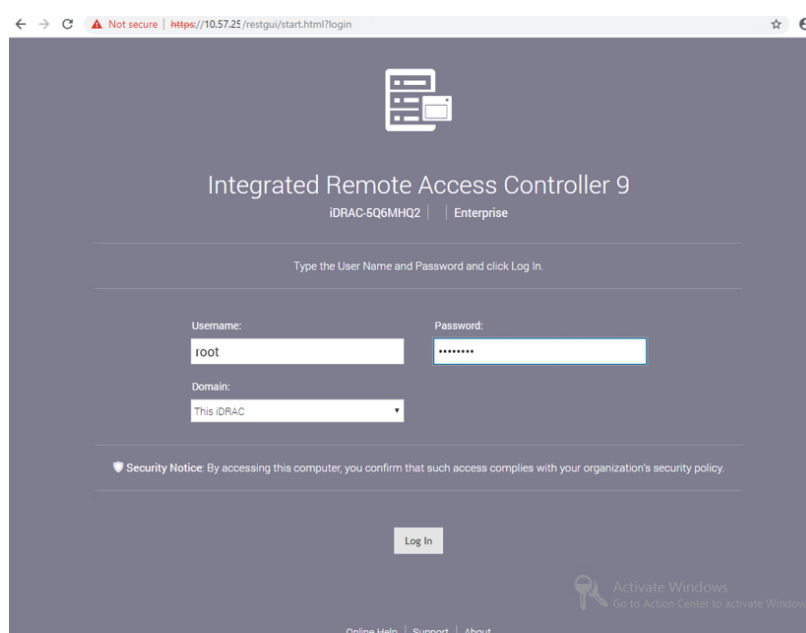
Not secure | https://10.57.25/restgui/start.html?login

Integrated Remote Access Controller 9
iDRAC-5Q6MHQ2 | | Enterprise

Type the User Name and Password and click Log In.

Username:
root
Password:
••••••••
Domain:
This iDRAC

Security Notice: By accessing this computer, you confirm that such access complies with your organization's security policy.

Log In

Activate Windows
Go to Action Center to activate Window

Online Help | Support | About